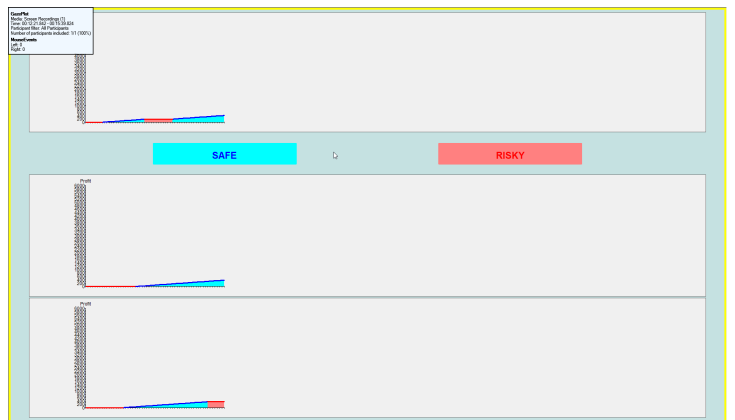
GazePlot
Media: Screen Recordings (1)
Time: 00:13:21.582 - 00:15:39.824
Participant filter: All Participants
Number of participants included: 1/1 (100%)
Mouse Events
Left: 0
Right: 0

SAFE

RISKY

Profit

Profit